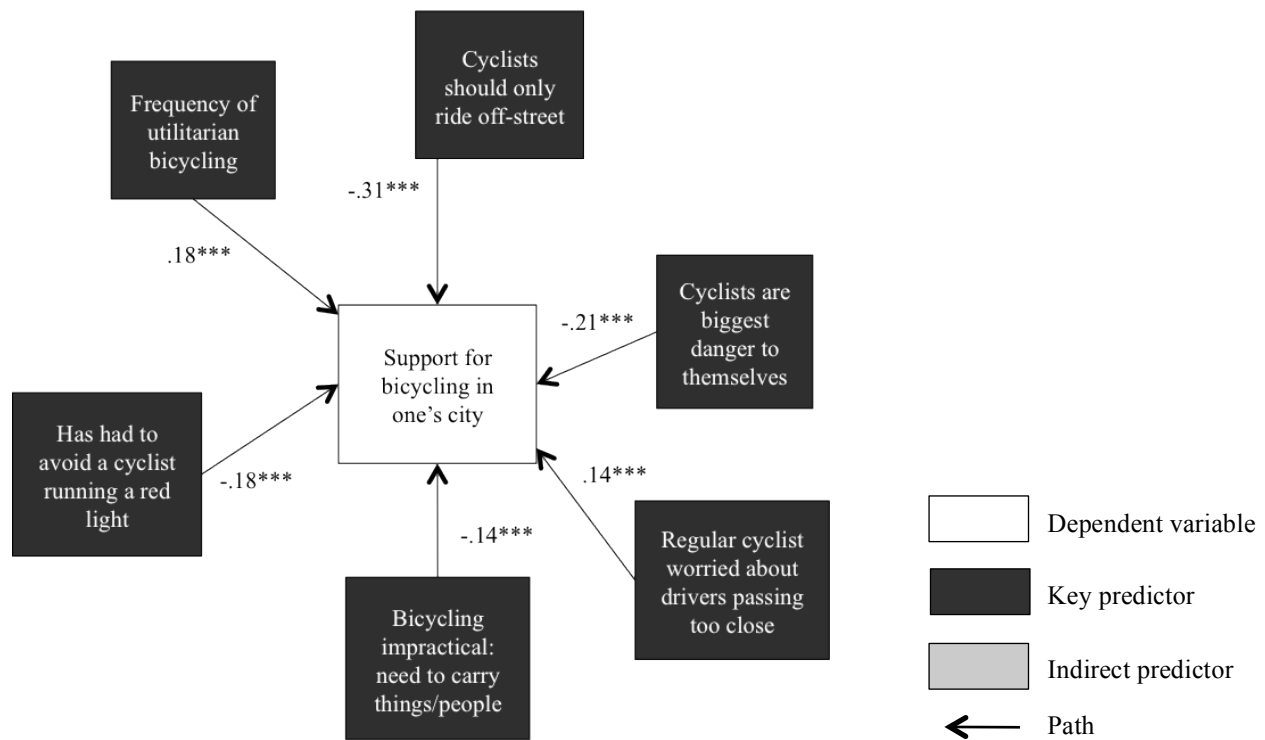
Frequency of utilitarian bicycling

Cyclists should only ride off-street

-.31***

.18***

Cyclists are biggest danger to themselves

-.21***

Support for bicycling in one's city

Has had to avoid a cyclist running a red light

-.18***

.14***

-.14***

Regular cyclist worried about drivers passing too close

Bicycling impractical: need to carry things/people

Dependent variable

Key predictor

Indirect predictor

Path